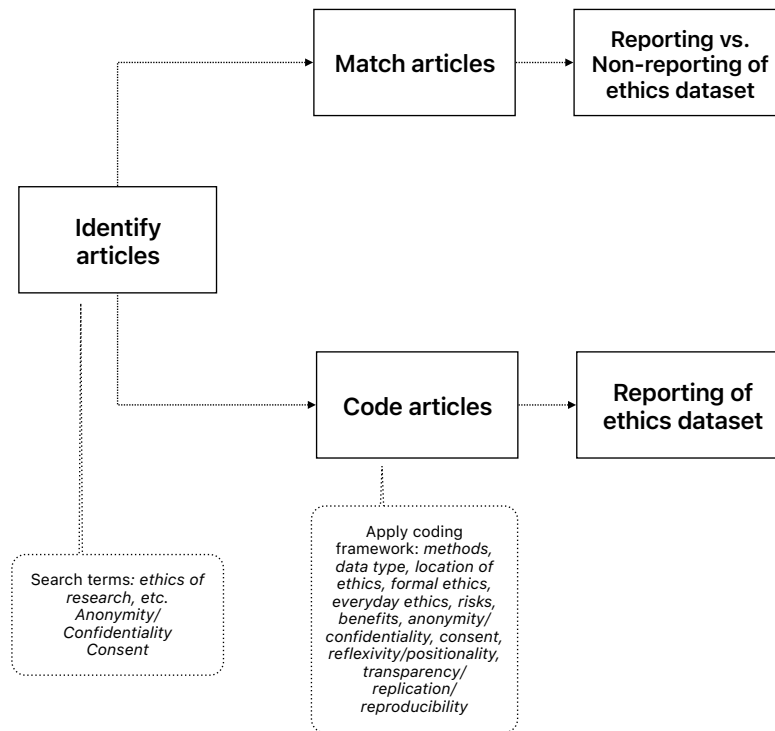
Match articles

Reporting vs. Non-reporting of ethics dataset

Identify articles

Code articles

Reporting of ethics dataset

Search terms: *ethics of research, etc. Anonymity/ Confidentiality Consent*

Apply coding framework: *methods, data type, location of ethics, formal ethics, everyday ethics, risks, benefits, anonymity/ confidentiality, consent, reflexivity/positionality, transparency/ replication/ reproducibility*